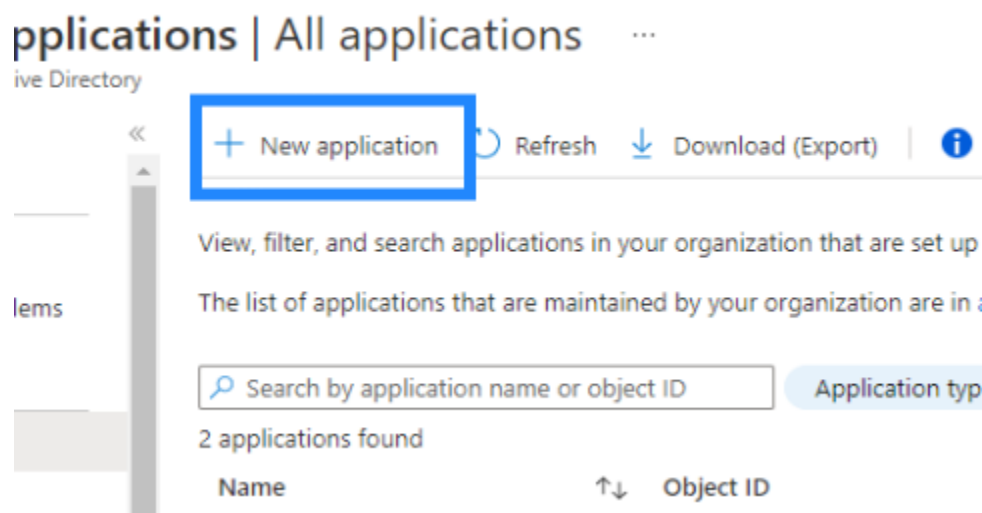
pplications | All applications ...
ive Directory

«

lems

+ New application
Refresh
Download (Export)

View, filter, and search applications in your organization that are set up

The list of applications that are maintained by your organization are in a

Search by application name or object ID

Application typ

2 applications found

Name ↑↓ Object ID